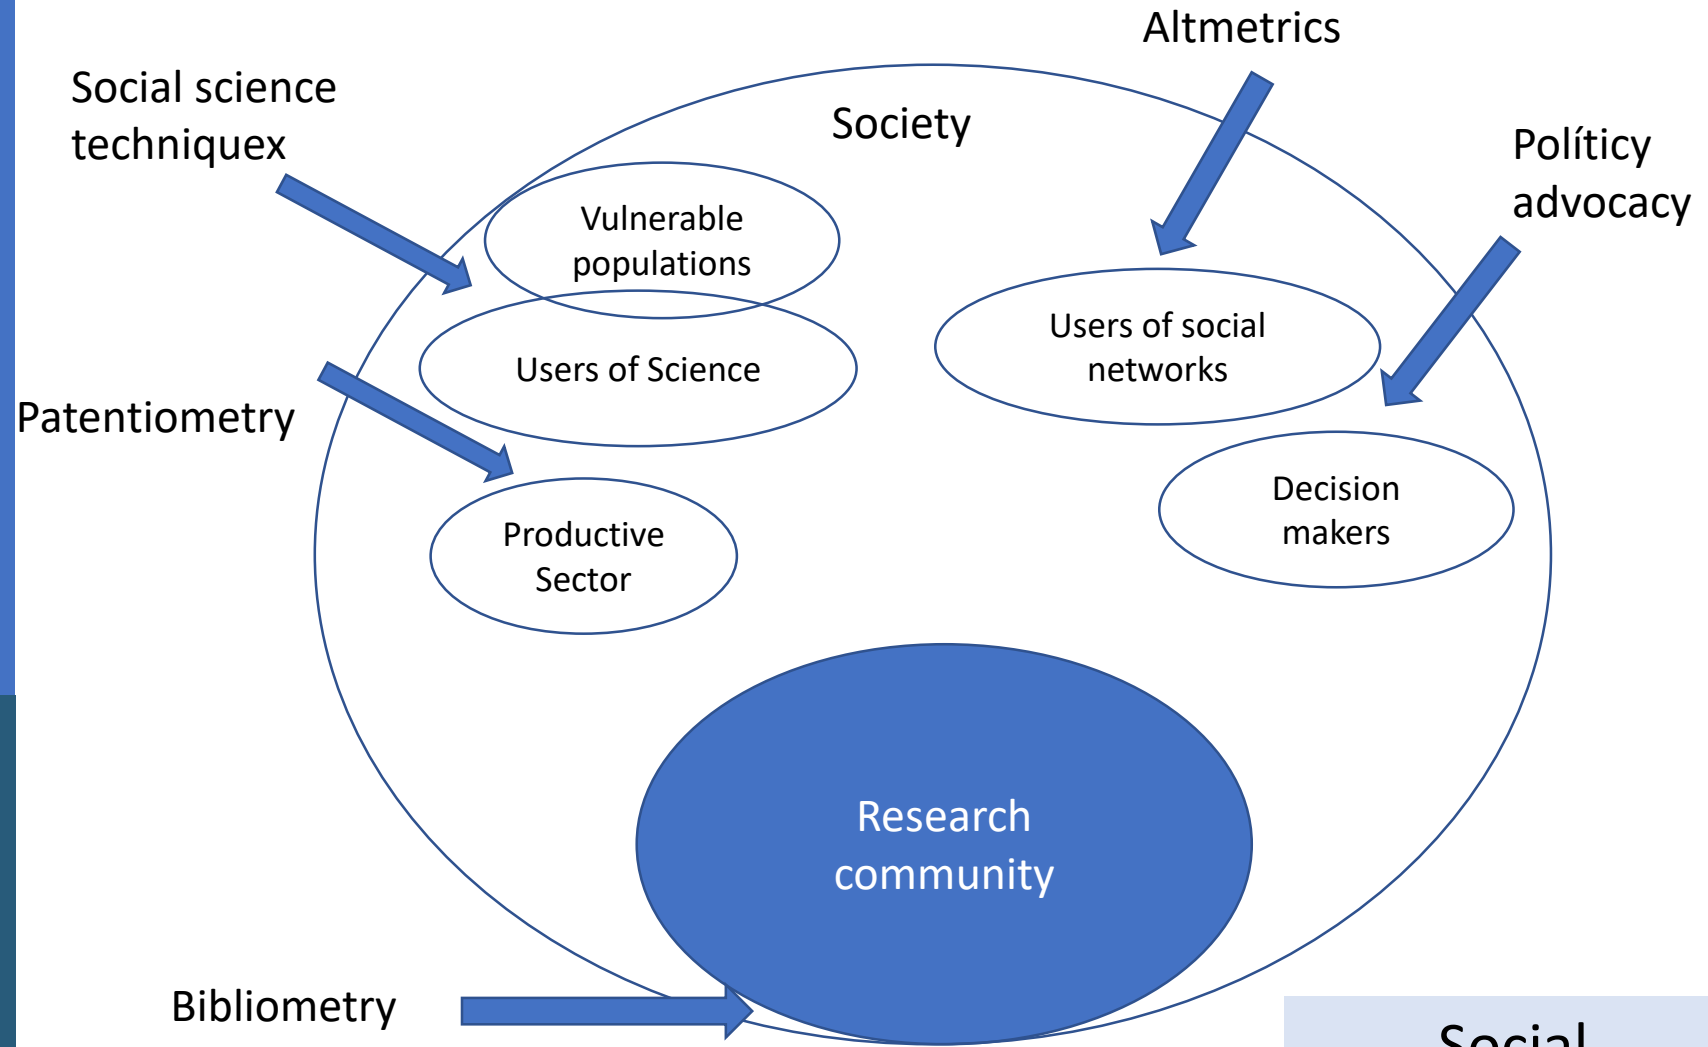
Altmetrics

Social science techniquex

Society

Polítícy advocacy

Vulnerable populations

Users of social networks

Users of Science

Patentiometry

Decision makers

Productive Sector

Research community

Bibliometry

Social